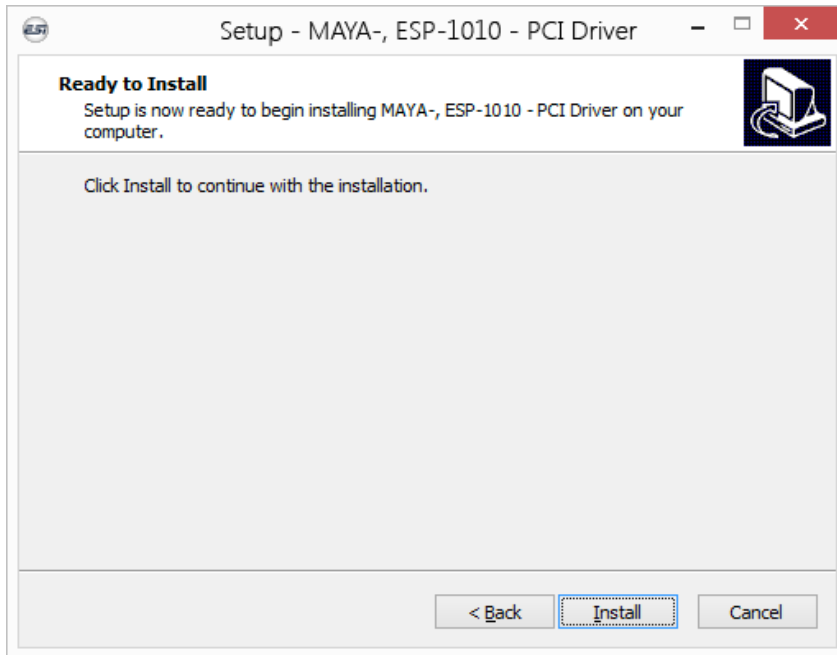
ESI

Setup - MAYA-, ESP-1010 - PCI Driver

Ready to Install

Setup is now ready to begin installing MAYA-, ESP-1010 - PCI Driver on your computer.

Click Install to continue with the installation.

< Back

Install

Cancel